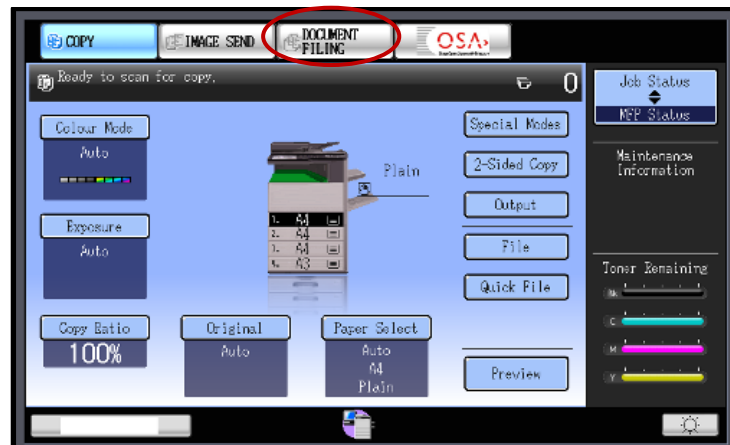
COPY
IMAGE SEND
DOCUMENT FILING
OSA

Ready to scan for copy.

0

Job Status
MFP Status

Maintenance Information

Colour Mode
Auto

Exposure
Auto

Plain

1. A4
2. A4
3. A4
4. A3

Special Modes
2-Sided Copy
Output
File
Quick File

Toner Remaining
Bk
C
M
Y

Copy Ratio
100%

Original
Auto

Paper Select
Auto
A4
Plain

Preview